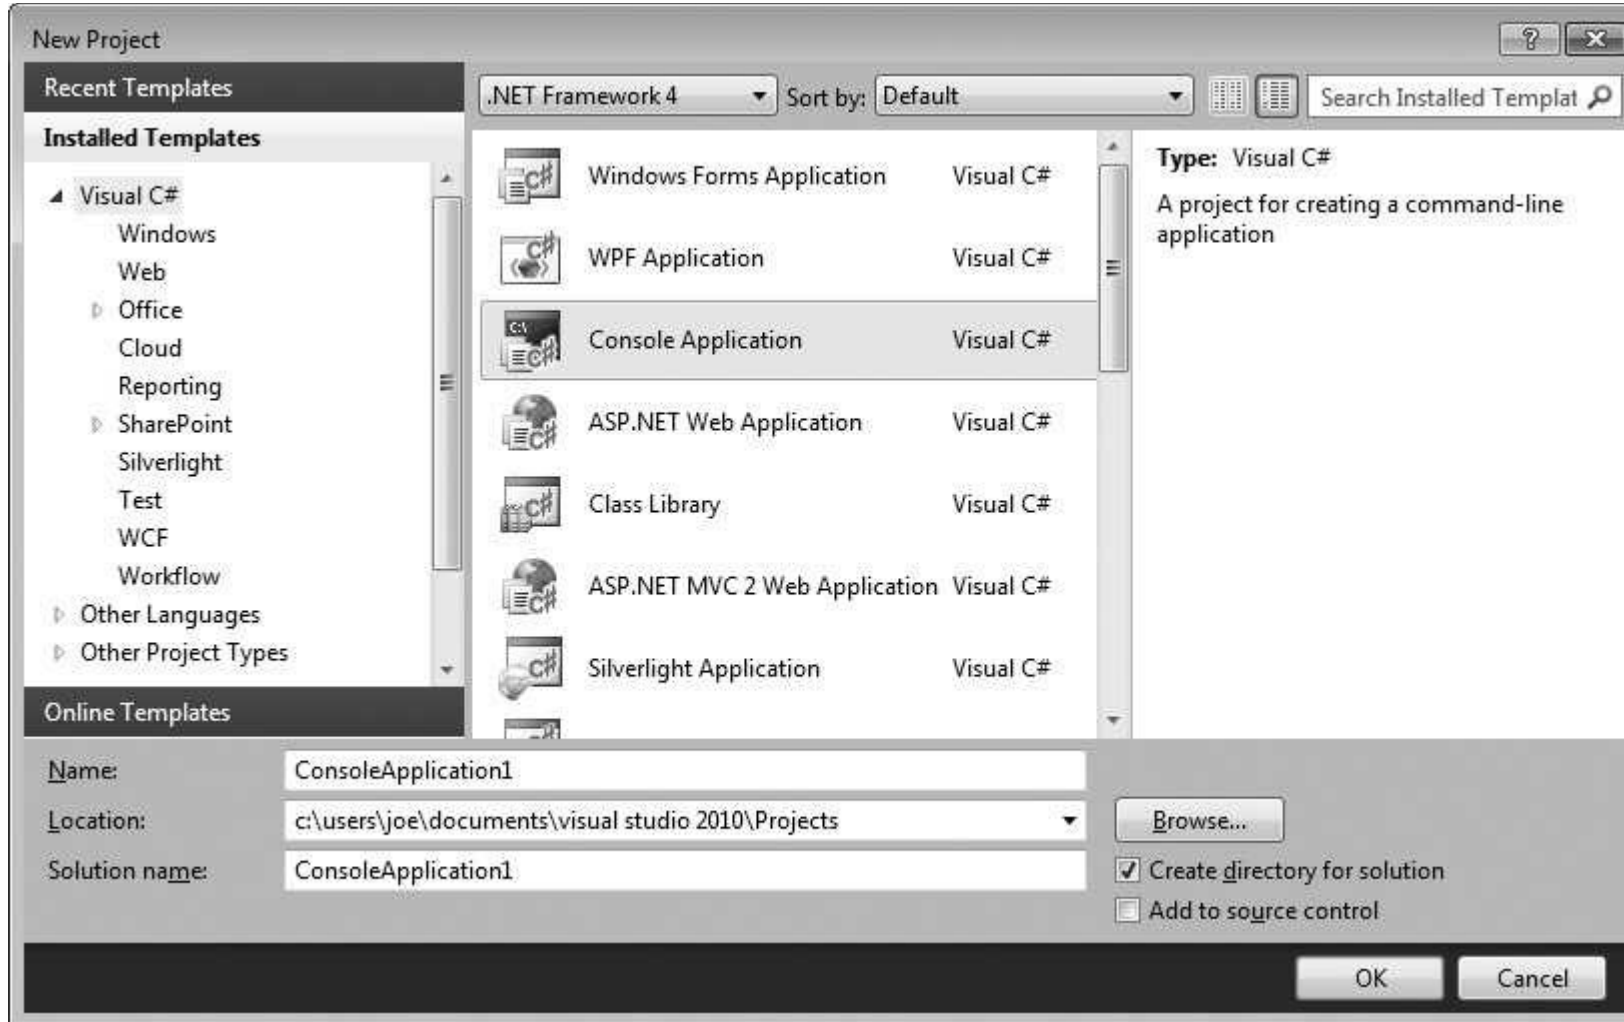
New Project

Recent Templates

Installed Templates

Visual C#
Windows
Web
Office
Cloud
Reporting
SharePoint
Silverlight
Test
WCF
Workflow
Other Languages
Other Project Types

Online Templates

.NET Framework 4 Sort by: Default Search Installed Templat

Windows Forms Application Visual C#
WPF Application Visual C#
Console Application Visual C#
ASP.NET Web Application Visual C#
Class Library Visual C#
ASP.NET MVC 2 Web Application Visual C#
Silverlight Application Visual C#

Type: Visual C#

A project for creating a command-line application

Name: ConsoleApplication1
Location: c:\users\joe\documents\visual studio 2010\Projects
Browse...
Solution name: ConsoleApplication1
Create directory for solution
Add to source control

OK Cancel